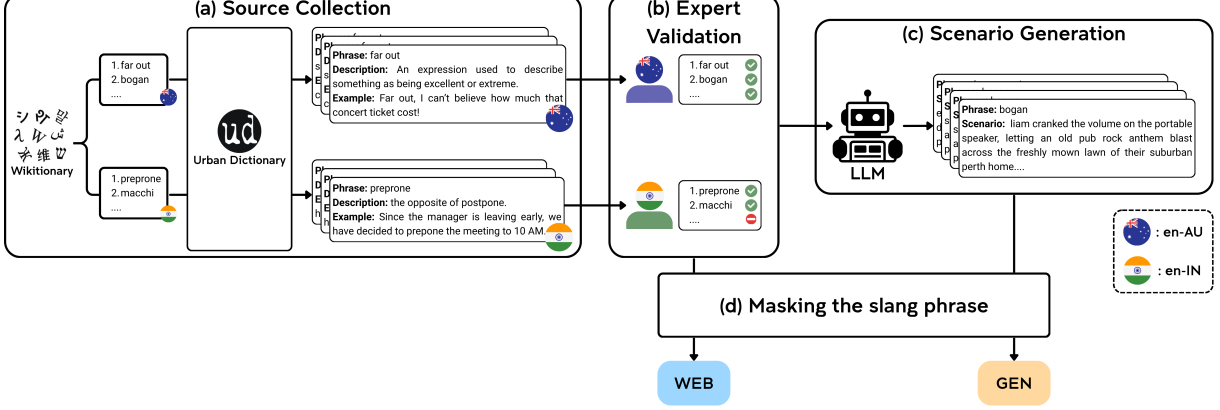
(a) Source Collection

Wikitionary

1.far out
2.bogan
....

1.preprone
2.macchi
....

ud
Urban Dictionary

Phrase: far out
Description: An expression used to describe something as being excellent or extreme.
Example: Far out, I can't believe how much that concert ticket cost!

Phrase: preprone
Description: the opposite of postpone.
Example: Since the manager is leaving early, we have decided to prepone the meeting to 10 AM.

(b) Expert Validation

1.far out
2.bogan
....

1.preprone
2.macchi
....

(c) Scenario Generation

LLM

Phrase: bogan
Scenario: liam cranked the volume on the portable speaker, letting an old pub rock anthem blast across the freshly mown lawn of their suburban perth home....

: en-AU
: en-IN

(d) Masking the slang phrase

WEB

GEN